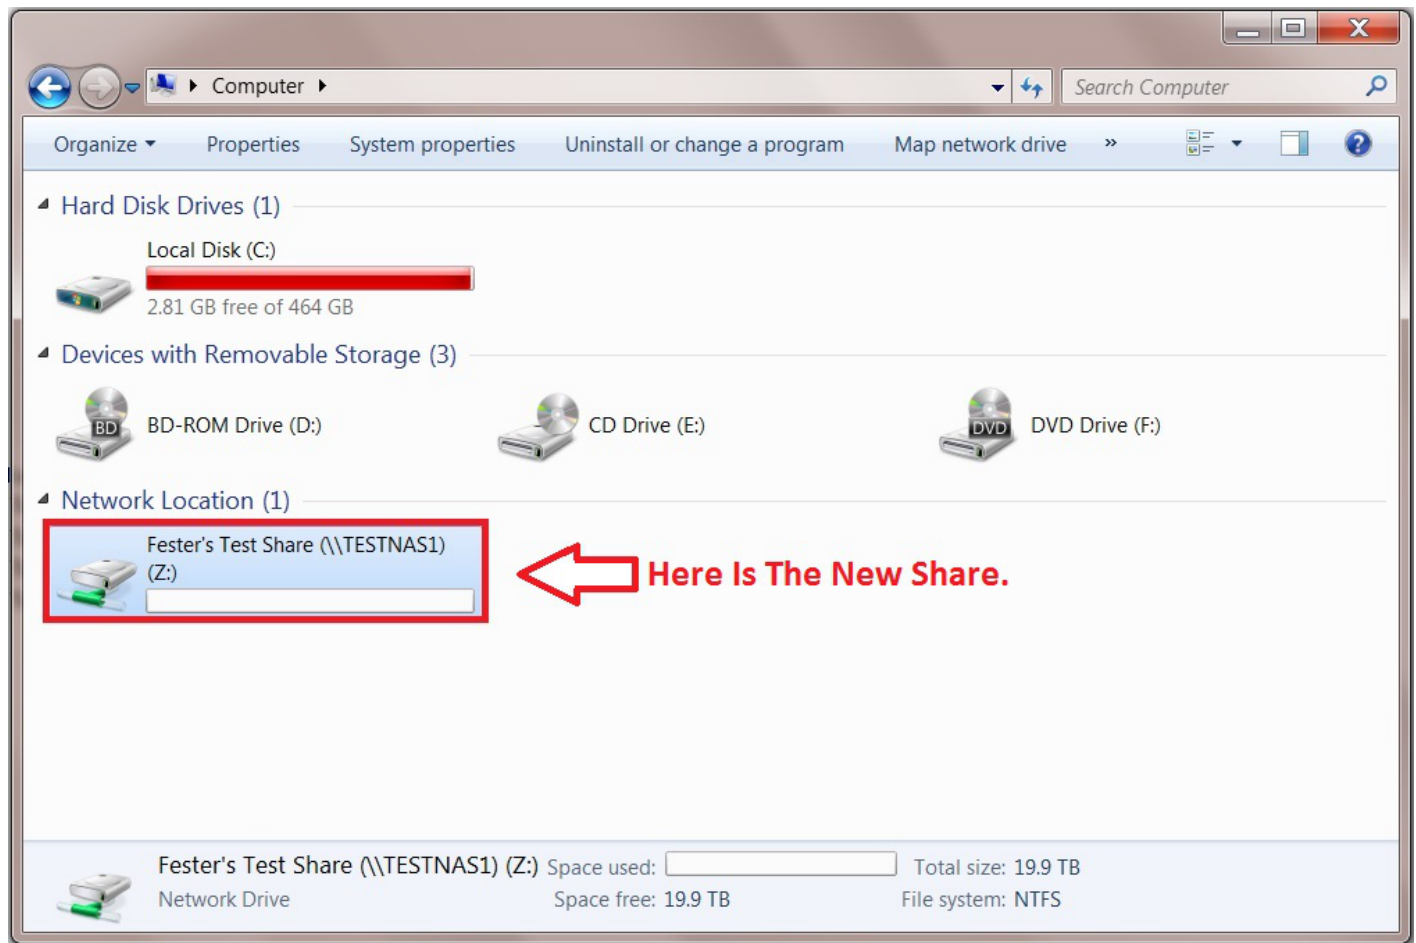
Computer

Search Computer

Organize ▾ Properties System properties Uninstall or change a program Map network drive »

Hard Disk Drives (1)

Local Disk (C:)

2.81 GB free of 464 GB

Devices with Removable Storage (3)

BD

BD-ROM Drive (D:)

CD Drive (E:)

DVD

DVD Drive (F:)

Network Location (1)

Fester's Test Share (\\TESTNAS1) (Z:)

Here Is The New Share.

Fester's Test Share (\\TESTNAS1) (Z:) Space used: Total size: 19.9 TB

Network Drive Space free: 19.9 TB File system: NTFS